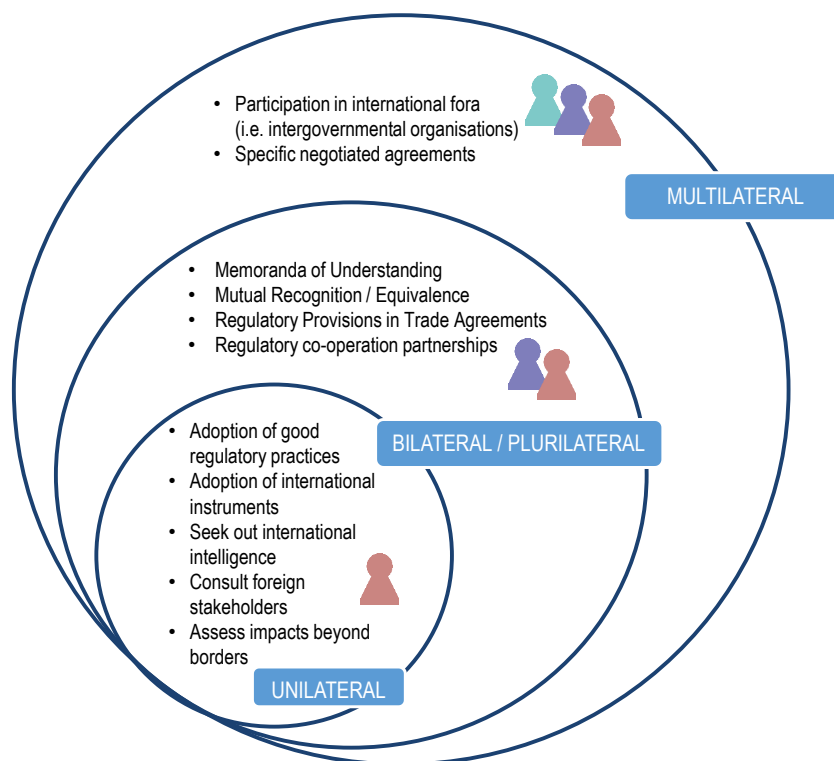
• Participation in international fora (i.e. intergovernmental organisations)
• Specific negotiated agreements

MULTILATERAL

• Memoranda of Understanding
• Mutual Recognition / Equivalence
• Regulatory Provisions in Trade Agreements
• Regulatory co-operation partnerships

BILATERAL / PLURILATERAL

• Adoption of good regulatory practices
• Adoption of international instruments
• Seek out international intelligence
• Consult foreign stakeholders
• Assess impacts beyond borders

UNILATERAL